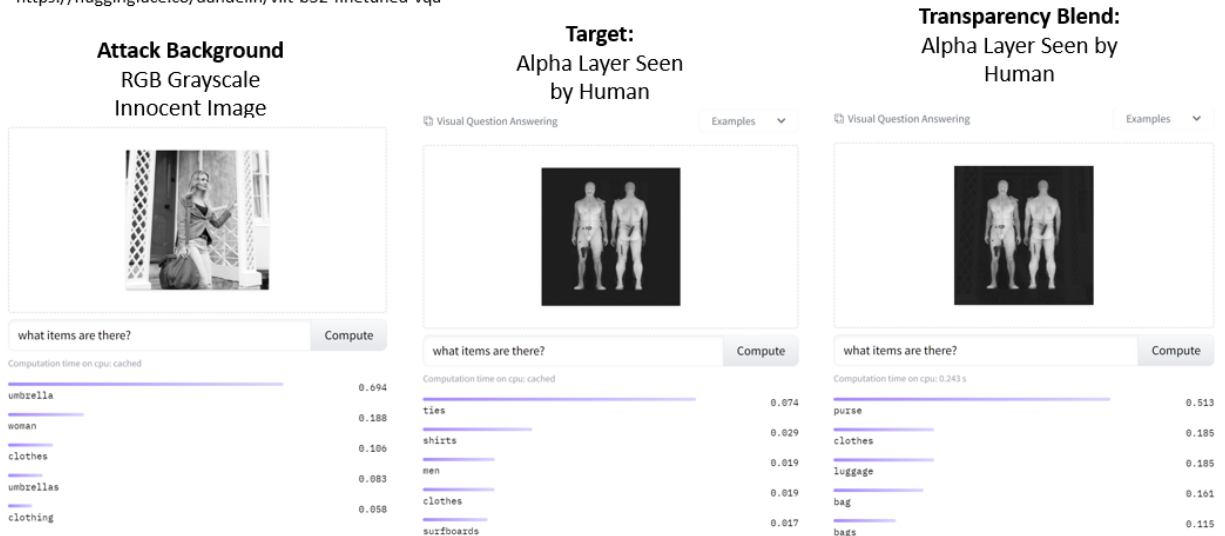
https://huggingface.co/dandelin/vilt-b32-finetuned-vqa

**Attack Background**
RGB Grayscale
Innocent Image

what items are there?
Compute

Computation time on cpu: cached

umbrella 0.694
woman 0.188
clothes 0.106
umbrellas 0.083
clothing 0.058

**Target:**
Alpha Layer Seen
by Human

Visual Question Answering
Examples

what items are there?
Compute

Computation time on cpu: cached

ties 0.074
shirts 0.029
men 0.019
clothes 0.019
surfboards 0.017

**Transparency Blend:**
Alpha Layer Seen by
Human

Visual Question Answering
Examples

what items are there?
Compute

Computation time on cpu: 0.243 s

purse 0.513
clothes 0.185
luggage 0.185
bag 0.161
bags 0.115